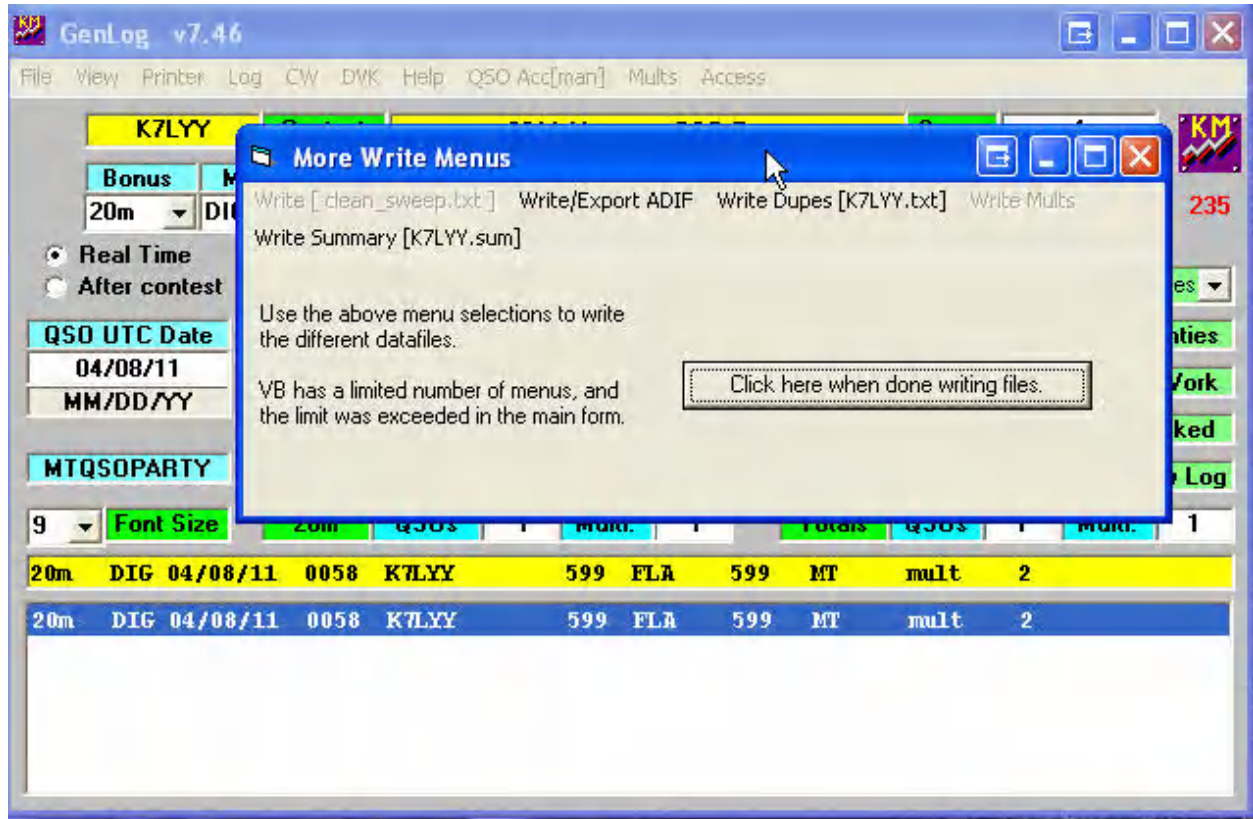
GenLog v7.46

File View Printer Log CW DVK Help QSO Acc[man] Mults Access

K7LYY

Bonus

20m

Real Time

After contest

QSO UTC Date

04/08/11

MM/DD/YY

MTQSOPARTY

9

Font Size

More Write Menus

Write [ clean_sweep.txt ] Write/Export ADIF Write Dupes [K7LYY.txt] Write Mults

Write Summary [K7LYY.sum]

Use the above menu selections to write the different datafiles.

VB has a limited number of menus, and the limit was exceeded in the main form.

Click here when done writing files.

235

1

| 20m | DIG 04/08/11 | 0058 | K7LYY | 599 | FLA | 599 | MT | mult | 2 |
|---|---|---|---|---|---|---|---|---|---|
| 20m | DIG 04/08/11 | 0058 | K7LYY | 599 | FLA | 599 | MT | mult | 2 |